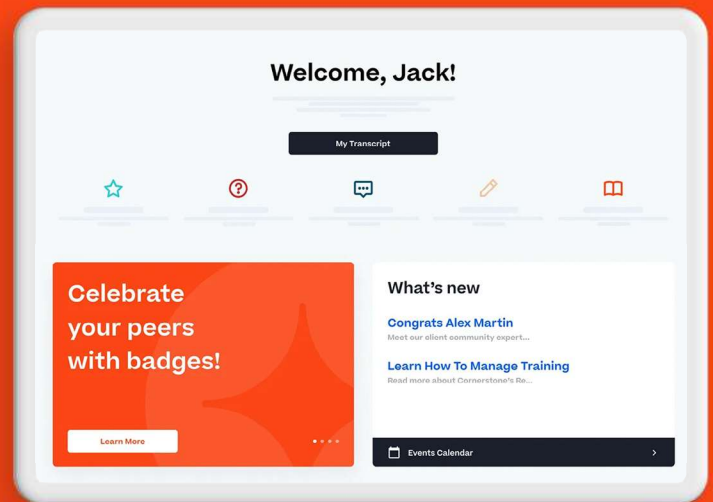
Welcome, Jack!

My Transcript

Celebrate your peers with badges!

Learn More

What's new

Congrats Alex Martin

Meet our client community expert...

Learn How To Manage Training

Read more about Cornerstone's Re...

Events Calendar